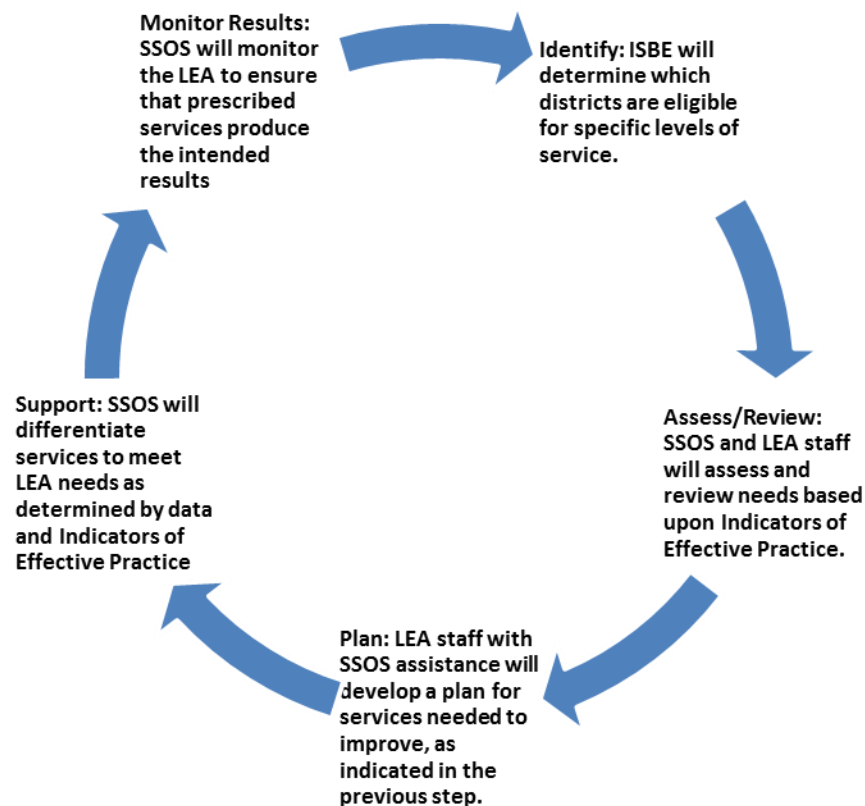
Identify: ISBE will determine which districts are eligible for specific levels of service.

Assess/Review: SSOS and LEA staff will assess and review needs based upon Indicators of Effective Practice.

Plan: LEA staff with SSOS assistance will develop a plan for services needed to improve, as indicated in the previous step.

Support: SSOS will differentiate services to meet LEA needs as determined by data and Indicators of Effective Practice

Monitor Results: SSOS will monitor the LEA to ensure that prescribed services produce the intended results